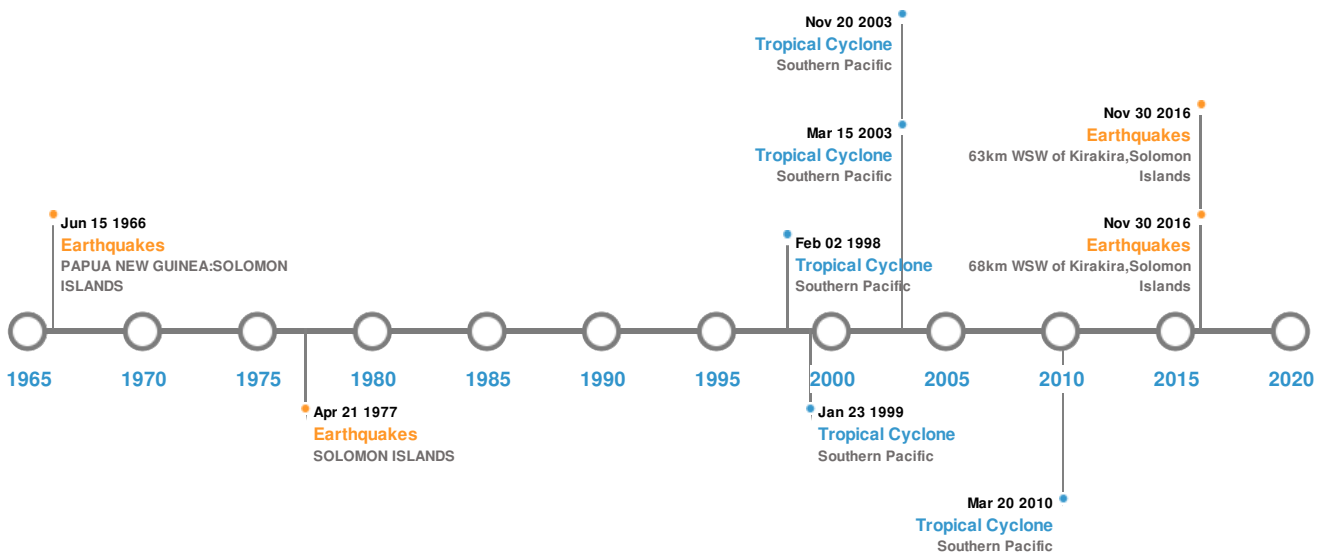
Nov 20 2003
Tropical Cyclone
Southern Pacific

Mar 15 2003
Tropical Cyclone
Southern Pacific

Nov 30 2016
Earthquakes
63km WSW of Kirakira,Solomon Islands

Jun 15 1966
Earthquakes
PAPUA NEW GUINEA:SOLOMON ISLANDS

Feb 02 1998
Tropical Cyclone
Southern Pacific

Nov 30 2016
Earthquakes
68km WSW of Kirakira,Solomon Islands

1965 1970 1975 1980 1985 1990 1995 2000 2005 2010 2015 2020

Apr 21 1977
Earthquakes
SOLOMON ISLANDS

Jan 23 1999
Tropical Cyclone
Southern Pacific

Mar 20 2010
Tropical Cyclone
Southern Pacific